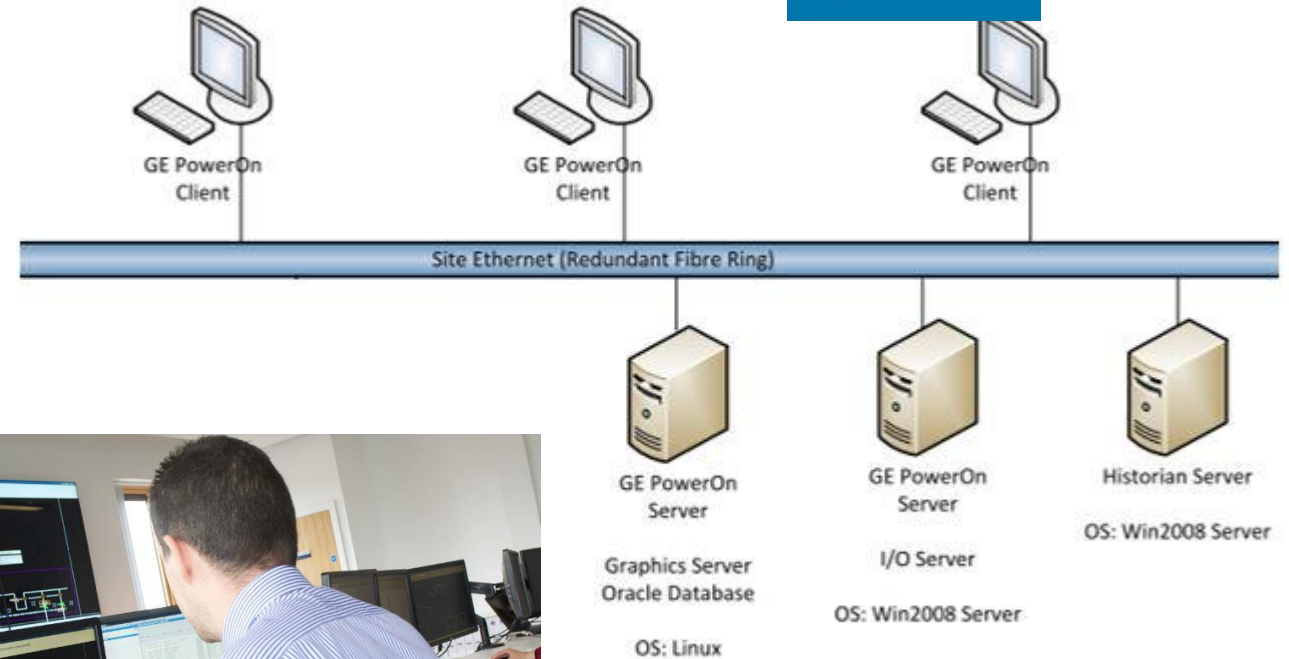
GE PowerOn Client

GE PowerOn Client

GE PowerOn Client

Site Ethernet (Redundant Fibre Ring)

GE PowerOn Server

Graphics Server
Oracle Database

OS: Linux

GE PowerOn Server

I/O Server

OS: Win2008 Server

Historian Server

OS: Win2008 Server